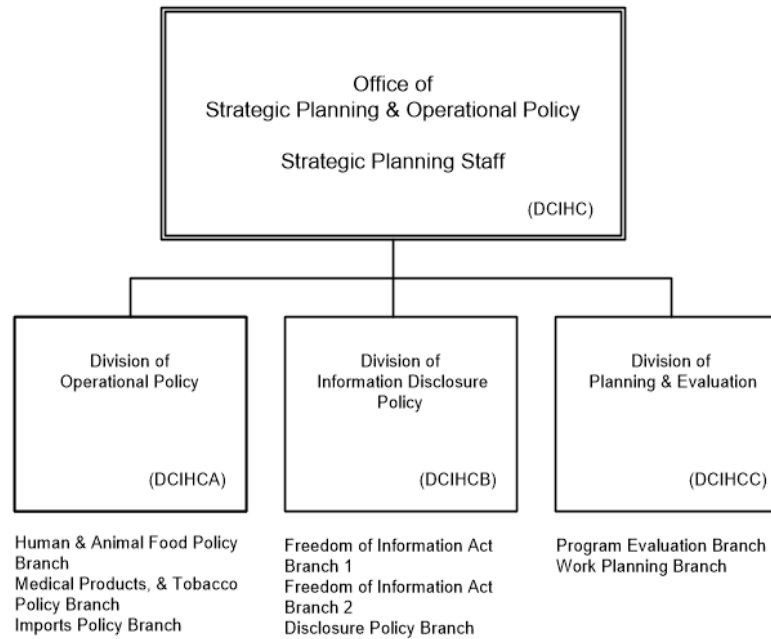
Office of
Strategic Planning & Operational Policy

Strategic Planning Staff

(DCIHC)

Division of
Operational Policy

(DCIHCA)

Division of
Information Disclosure Policy

(DCIHCB)

Division of
Planning & Evaluation

(DCIHCC)

Human & Animal Food Policy Branch
Medical Products, & Tobacco Policy Branch
Imports Policy Branch

Freedom of Information Act Branch 1
Freedom of Information Act Branch 2
Disclosure Policy Branch

Program Evaluation Branch
Work Planning Branch